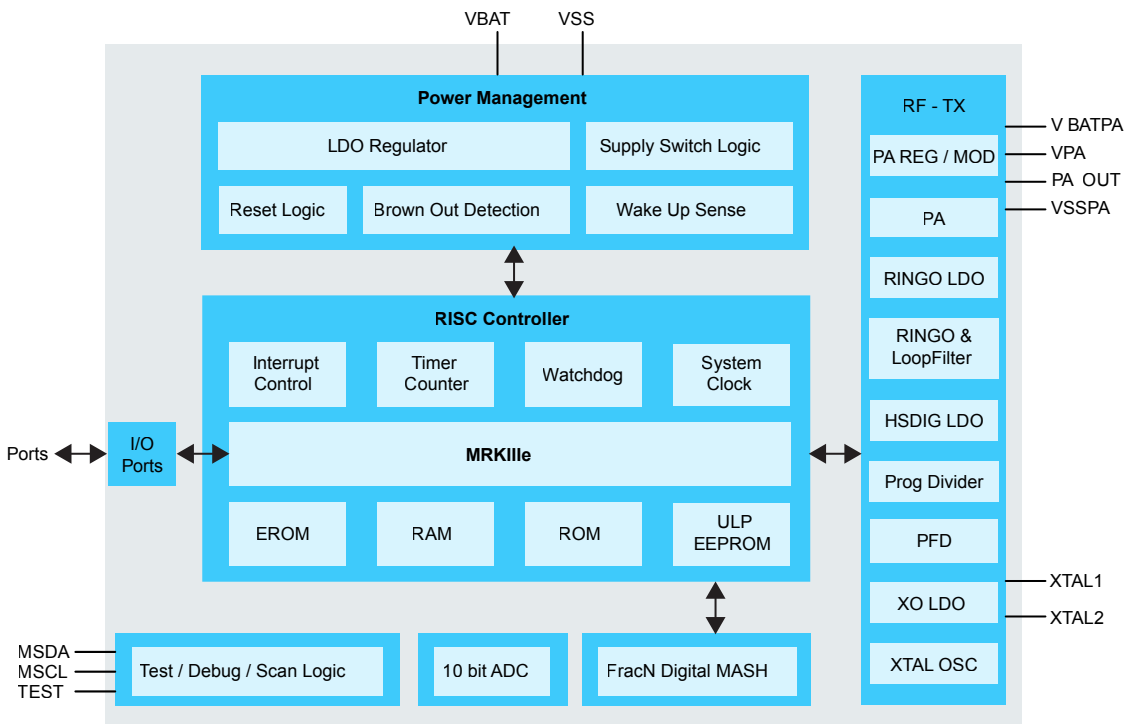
VBAT
VSS

Power Management

LDO Regulator

Supply Switch Logic

Reset Logic

Brown Out Detection

Wake Up Sense

RISC Controller

Interrupt Control

Timer Counter

Watchdog

System Clock

Ports

I/O Ports

MRKIIIe

EROM

RAM

ROM

ULP EEPROM

MSDA
MSCL
TEST

Test / Debug / Scan Logic

10 bit ADC

FracN Digital MASH

RF - TX

V BATPA

PA REG / MOD

VPA

PA OUT

PA

VSSPA

RINGO LDO

RINGO & LoopFilter

HSDIG LDO

Prog Divider

PFD

XTAL1

XO LDO

XTAL2

XTAL OSC